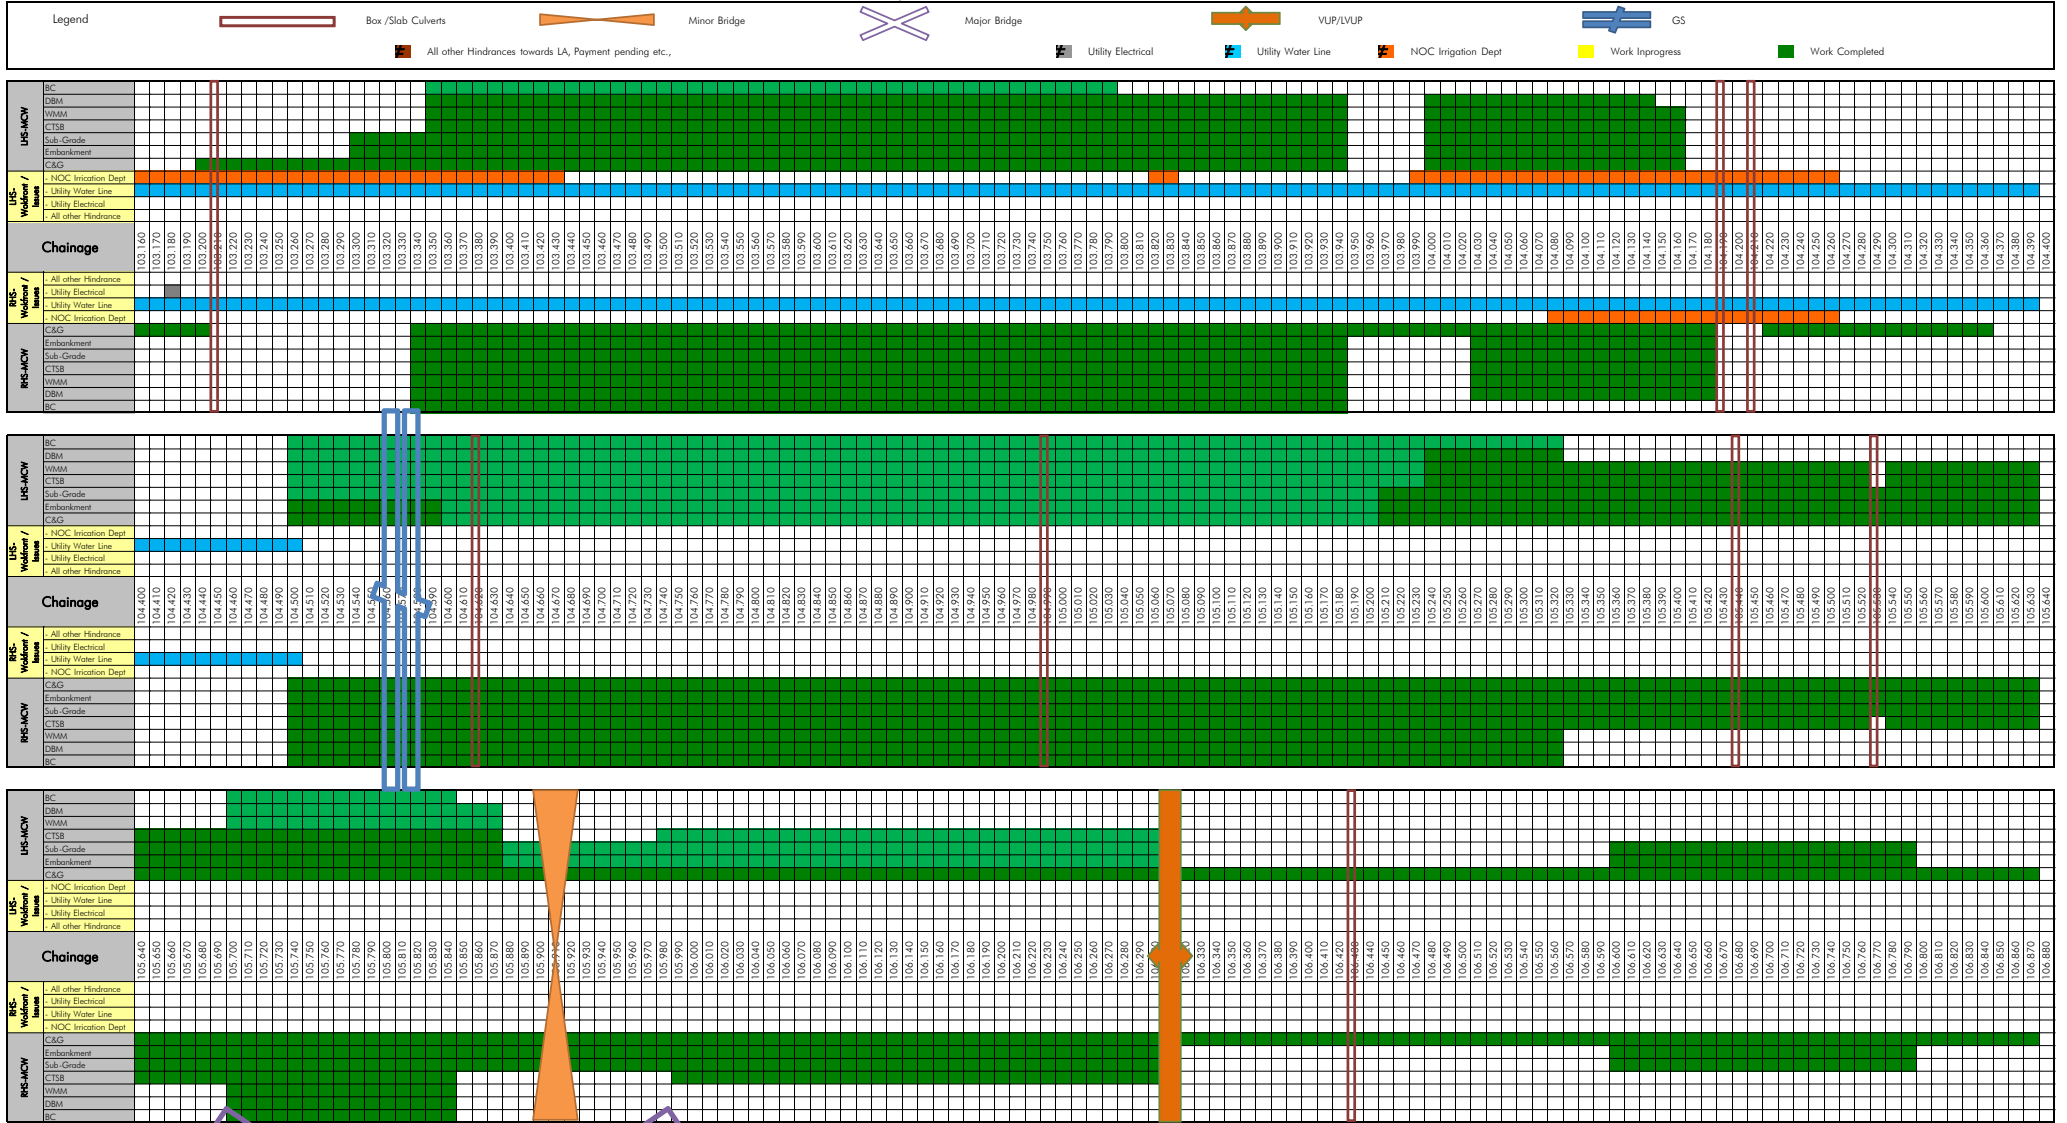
Legend
Box /Slab Culverts
Minor Bridge
Major Bridge
VUP/LVUP
GS
All other Hindrances towards LA, Payment pending etc.,
Utility Electrical
Utility Water Line
NOC Irrigation Dept
Work Inprogress
Work Completed

LHS-MCW
BC
DBM
WMM
CTSB
Sub-Grade
Embankment
C&G
LHS-Workfront / Issues
- NOC Irrigation Dept
- Utility Water Line
- Utility Electrical
- All other Hindrance
Chainage
103.160 103.170 103.180 103.190 103.200 103.210 103.220 103.230 103.240 103.250 103.260 103.270 103.280 103.290 103.300 103.310 103.320 103.330 103.340 103.350 103.360 103.370 103.380 103.390 103.400 103.410 103.420 103.430 103.440 103.450 103.460 103.470 103.480 103.490 103.500 103.510 103.520 103.530 103.540 103.550 103.560 103.570 103.580 103.590 103.600 103.610 103.620 103.630 103.640 103.650 103.660 103.670 103.680 103.690 103.700 103.710 103.720 103.730 103.740 103.750 103.760 103.770 103.780 103.790 103.800 103.810 103.820 103.830 103.840 103.850 103.860 103.870 103.880 103.890 103.900 103.910 103.920 103.930 103.940 103.950 103.960 103.970 103.980 103.990 104.000 104.010 104.020 104.030 104.040 104.050 104.060 104.070 104.080 104.090 104.100 104.110 104.120 104.130 104.140 104.150 104.160 104.170 104.180 104.190 104.200 104.210 104.220 104.230 104.240 104.250 104.260 104.270 104.280 104.290 104.300 104.310 104.320 104.330 104.340 104.350 104.360 104.370 104.380 104.390 104.400
RHS-Workfront / Issues
- All other Hindrance
- Utility Electrical
- Utility Water Line
- NOC Irrigation Dept
RHS-MCW
C&G
Embankment
Sub-Grade
CTSB
WMM
DBM
BC

LHS-MCW
BC
DBM
WMM
CTSB
Sub-Grade
Embankment
C&G
LHS-Workfront / Issues
- NOC Irrigation Dept
- Utility Water Line
- Utility Electrical
- All other Hindrance
Chainage
104.400 104.410 104.420 104.430 104.440 104.450 104.460 104.470 104.480 104.490 104.500 104.510 104.520 104.530 104.540 104.550 104.560 104.570 104.580 104.590 104.600 104.610 104.620 104.630 104.640 104.650 104.660 104.670 104.680 104.690 104.700 104.710 104.720 104.730 104.740 104.750 104.760 104.770 104.780 104.790 104.800 104.810 104.820 104.830 104.840 104.850 104.860 104.870 104.880 104.890 104.900 104.910 104.920 104.930 104.940 104.950 104.960 104.970 104.980 104.990 105.000 105.010 105.020 105.030 105.040 105.050 105.060 105.070 105.080 105.090 105.100 105.110 105.120 105.130 105.140 105.150 105.160 105.170 105.180 105.190 105.200 105.210 105.220 105.230 105.240 105.250 105.260 105.270 105.280 105.290 105.300 105.310 105.320 105.330 105.340 105.350 105.360 105.370 105.380 105.390 105.400 105.410 105.420 105.430 105.440 105.450 105.460 105.470 105.480 105.490 105.500 105.510 105.520 105.530 105.540 105.550 105.560 105.570 105.580 105.590 105.600 105.610 105.620 105.630 105.640
RHS-Workfront / Issues
- All other Hindrance
- Utility Electrical
- Utility Water Line
- NOC Irrigation Dept
RHS-MCW
C&G
Embankment
Sub-Grade
CTSB
WMM
DBM
BC

LHS-MCW
BC
DBM
WMM
CTSB
Sub-Grade
Embankment
C&G
LHS-Workfront / Issues
- NOC Irrigation Dept
- Utility Water Line
- Utility Electrical
- All other Hindrance
Chainage
105.640 105.650 105.660 105.670 105.680 105.690 105.700 105.710 105.720 105.730 105.740 105.750 105.760 105.770 105.780 105.790 105.800 105.810 105.820 105.830 105.840 105.850 105.860 105.870 105.880 105.890 105.900 105.910 105.920 105.930 105.940 105.950 105.960 105.970 105.980 105.990 106.000 106.010 106.020 106.030 106.040 106.050 106.060 106.070 106.080 106.090 106.100 106.110 106.120 106.130 106.140 106.150 106.160 106.170 106.180 106.190 106.200 106.210 106.220 106.230 106.240 106.250 106.260 106.270 106.280 106.290 106.300 106.310 106.320 106.330 106.340 106.350 106.360 106.370 106.380 106.390 106.400 106.410 106.420 106.430 106.440 106.450 106.460 106.470 106.480 106.490 106.500 106.510 106.520 106.530 106.540 106.550 106.560 106.570 106.580 106.590 106.600 106.610 106.620 106.630 106.640 106.650 106.660 106.670 106.680 106.690 106.700 106.710 106.720 106.730 106.740 106.750 106.760 106.770 106.780 106.790 106.800 106.810 106.820 106.830 106.840 106.850 106.860 106.870 106.880
RHS-Workfront / Issues
- All other Hindrance
- Utility Electrical
- Utility Water Line
- NOC Irrigation Dept
RHS-MCW
C&G
Embankment
Sub-Grade
CTSB
WMM
DBM
BC